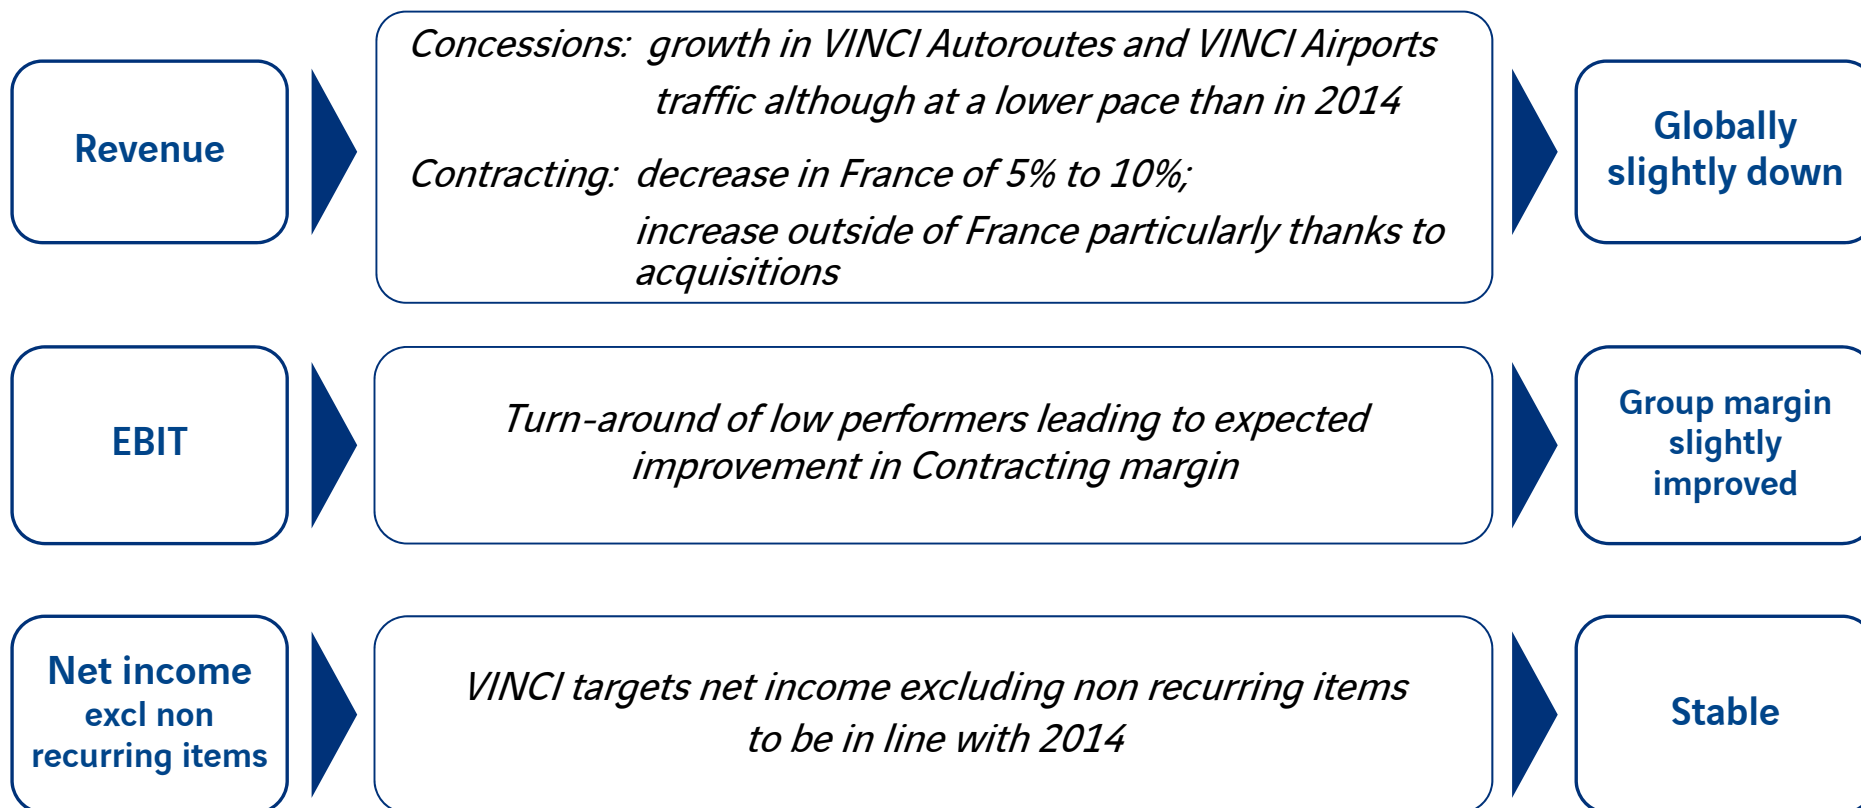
Revenue

Concessions: growth in VINCI Autoroutes and VINCI Airports traffic although at a lower pace than in 2014

Contracting: decrease in France of 5% to 10%; increase outside of France particularly thanks to acquisitions

Globally slightly down

EBIT

Turn-around of low performers leading to expected improvement in Contracting margin

Group margin slightly improved

Net income excl non recurring items

VINCI targets net income excluding non recurring items to be in line with 2014

Stable